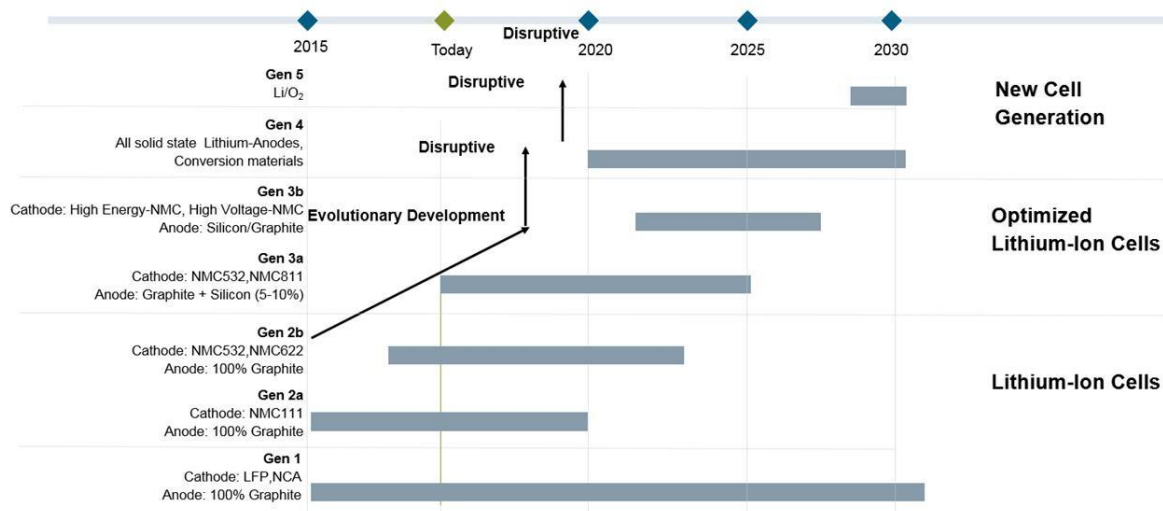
2015

Today

Disruptive

2020

2025

2030

Gen 5
$Li/O_2$

Disruptive

New Cell Generation

Gen 4
All solid state Lithium-Anodes, Conversion materials

Disruptive

Gen 3b
Cathode: High Energy-NMC, High Voltage-NMC
Anode: Silicon/Graphite

Evolutionary Development

Optimized Lithium-Ion Cells

Gen 3a
Cathode: NMC532,NMC811
Anode: Graphite + Silicon (5-10%)

Gen 2b
Cathode: NMC532,NMC622
Anode: 100% Graphite

Lithium-Ion Cells

Gen 2a
Cathode: NMC111
Anode: 100% Graphite

Gen 1
Cathode: LFP,NCA
Anode: 100% Graphite